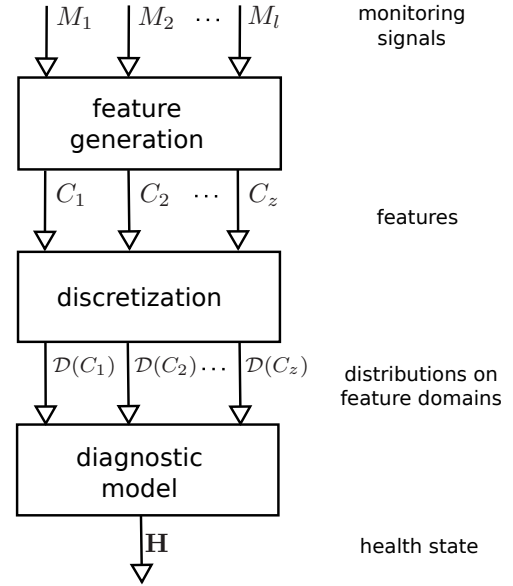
$M_1$ $M_2$ $\cdots$ $M_l$

monitoring signals

feature generation

$C_1$ $C_2$ $\cdots$ $C_z$

features

discretization

$\mathcal{D}(C_1)$ $\mathcal{D}(C_2)\cdots$ $\mathcal{D}(C_z)$

distributions on feature domains

diagnostic model

$\mathbf{H}$

health state